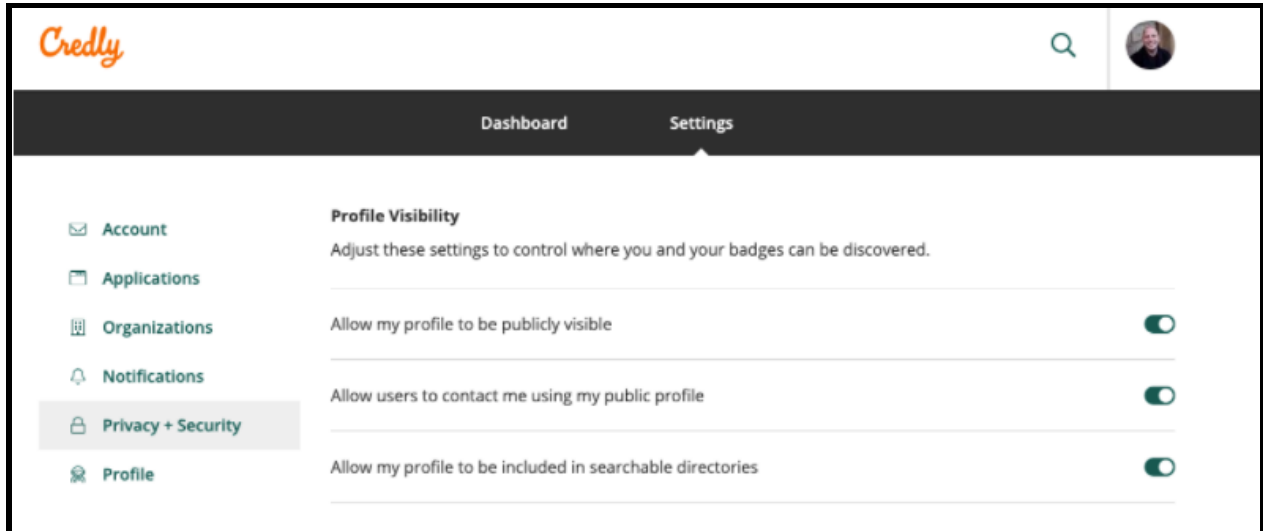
Credly

Dashboard

Settings

Account

Applications

Organizations

Notifications

Privacy + Security

Profile

Profile Visibility

Adjust these settings to control where you and your badges can be discovered.

Allow my profile to be publicly visible

Allow users to contact me using my public profile

Allow my profile to be included in searchable directories